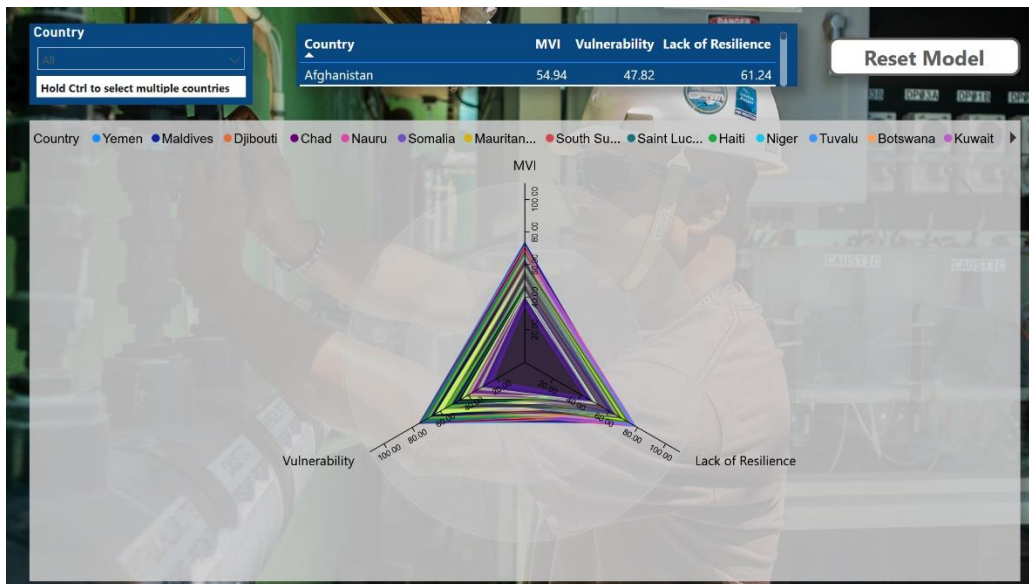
Country

All

Hold Ctrl to select multiple countries

| Country | MVI | Vulnerability | Lack of Resilience |
|---|---|---|---|
| Afghanistan | 54.94 | 47.82 | 61.24 |

Reset Model

Country ● Yemen ● Maldives ● Djibouti ● Chad ● Nauru ● Somalia ● Mauritan... ● South Su... ● Saint Luc... ● Haiti ● Niger ● Tuvalu ● Botswana ● Kuwait

MVI

100.00
80.00
60.00
40.00
20.00

Vulnerability

100.00 80.00 60.00 40.00 20.00

Lack of Resilience

20.00 40.00 60.00 80.00 100.00

DANGER

CAUSTIC CAUSTIC